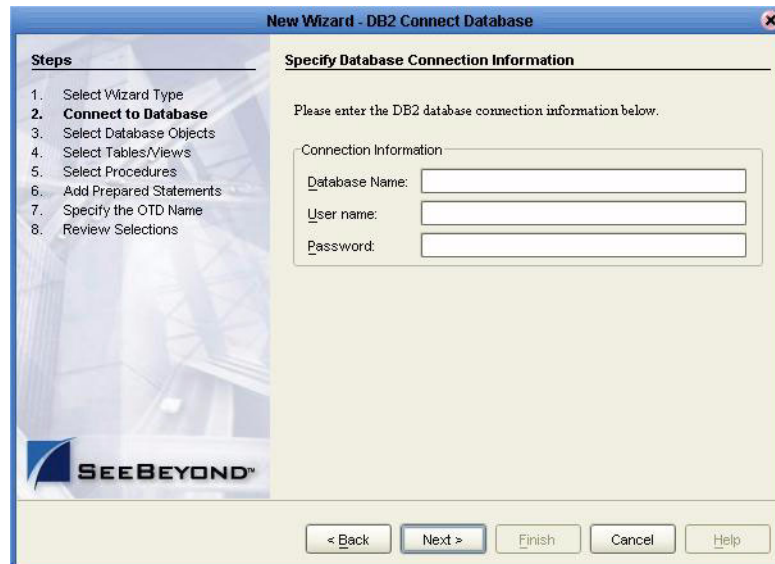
New Wizard - DB2 Connect Database

Steps

1. Select Wizard Type
2. Connect to Database
3. Select Database Objects
4. Select Tables/Views
5. Select Procedures
6. Add Prepared Statements
7. Specify the OTD Name
8. Review Selections

SEEBEYOND™

Specify Database Connection Information

Please enter the DB2 database connection information below.

Connection Information

Database Name:

User name:

Password:

< Back

Next >

Finish

Cancel

Help